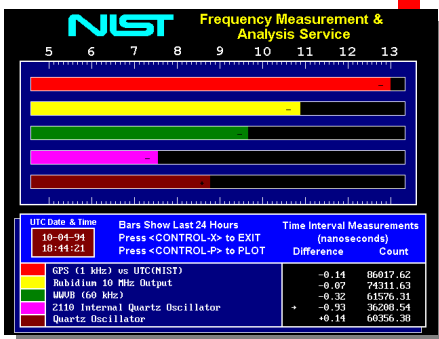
NIST

Frequency Measurement & Analysis Service

5 6 7 8 9 10 11 12 13

UTC Date & Time
10-04-94
18:44:21

Bars Show Last 24 Hours
Press <CONTROL-X> to EXIT
Press <CONTROL-P> to PLOT

Time Interval Measurements
(nanoseconds)

| | Difference | Count |
|---|---|---|
| GPS (1 kHz) vs UTC(NIST) | -0.14 | 86017.62 |
| Rubidium 10 MHz Output | -0.07 | 74311.63 |
| WWVB (60 kHz) | -0.32 | 61576.31 |
| Z110 Internal Quartz Oscillator | → -0.93 | 36208.54 |
| Quartz Oscillator | +0.14 | 60356.38 |